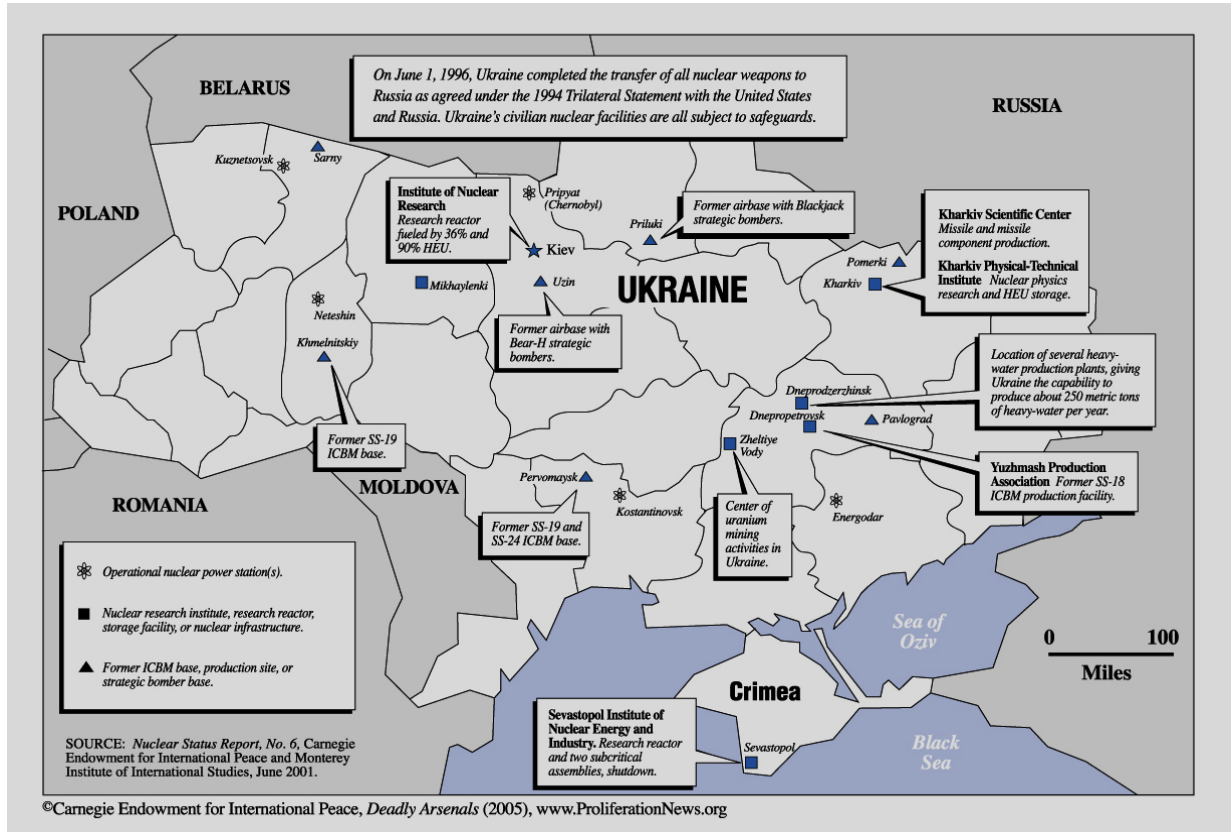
On June 1, 1996, Ukraine completed the transfer of all nuclear weapons to Russia as agreed under the 1994 Trilateral Statement with the United States and Russia. Ukraine's civilian nuclear facilities are all subject to safeguards.

BELARUS

RUSSIA

POLAND

Kuznetsovsk

Sarny

Institute of Nuclear Research Research reactor fueled by 36% and 90% HEU.

Pripyat (Chernobyl)

Priluki

Former airbase with Blackjack strategic bombers.

Kharkiv Scientific Center Missile and missile component production.

Kharkiv Physical-Technical Institute Nuclear physics research and HEU storage.

Pomerki

Kharkiv

Kiev

Mikhaylenki

Uzin

UKRAINE

Neteshin

Khmelnitskiy

Former airbase with Bear-H strategic bombers.

Location of several heavy-water production plants, giving Ukraine the capability to produce about 250 metric tons of heavy-water per year.

Dneprodzerzhinsk

Dnepropetrovsk

Pavlograd

Former SS-19 ICBM base.

Zheltiye Vody

Yuzhmash Production Association Former SS-18 ICBM production facility.

MOLDOVA

Pervomaysk

ROMANIA

Kostantinovsk

Energodar

Former SS-19 and SS-24 ICBM base.

Center of uranium mining activities in Ukraine.

Operational nuclear power station(s).

Nuclear research institute, research reactor, storage facility, or nuclear infrastructure.

Former ICBM base, production site, or strategic bomber base.

Sea of Oziv

0 100

Miles

Crimea

Sevastopol Institute of Nuclear Energy and Industry. Research reactor and two subcritical assemblies, shutdown.

Sevastopol

Black Sea

SOURCE: Nuclear Status Report, No. 6, Carnegie Endowment for International Peace and Monterey Institute of International Studies, June 2001.

©Carnegie Endowment for International Peace, Deadly Arsenals (2005), www.ProliferationNews.org